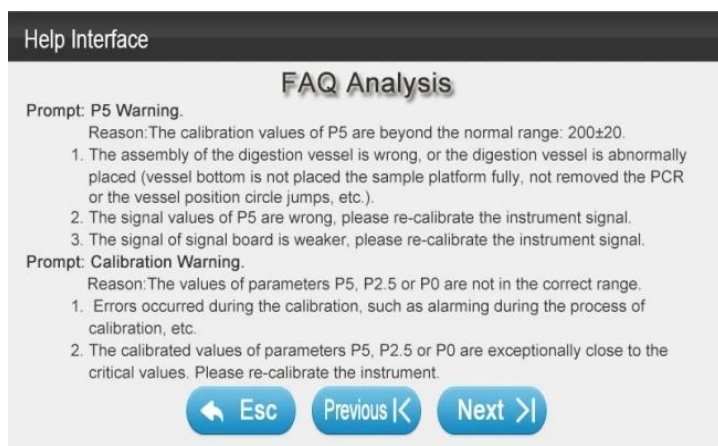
Help Interface

FAQ Analysis

Prompt: P5 Warning.

Reason:The calibration values of P5 are beyond the normal range: 200±20.

1. The assembly of the digestion vessel is wrong, or the digestion vessel is abnormally placed (vessel bottom is not placed the sample platform fully, not removed the PCR or the vessel position circle jumps, etc.).

2. The signal values of P5 are wrong, please re-calibrate the instrument signal.

3. The signal of signal board is weaker, please re-calibrate the instrument signal.

Prompt: Calibration Warning.

Reason:The values of parameters P5, P2.5 or P0 are not in the correct range.

1. Errors occurred during the calibration, such as alarming during the process of calibration, etc.

2. The calibrated values of parameters P5, P2.5 or P0 are exceptionally close to the critical values. Please re-calibrate the instrument.

Esc

Previous |<

Next >|